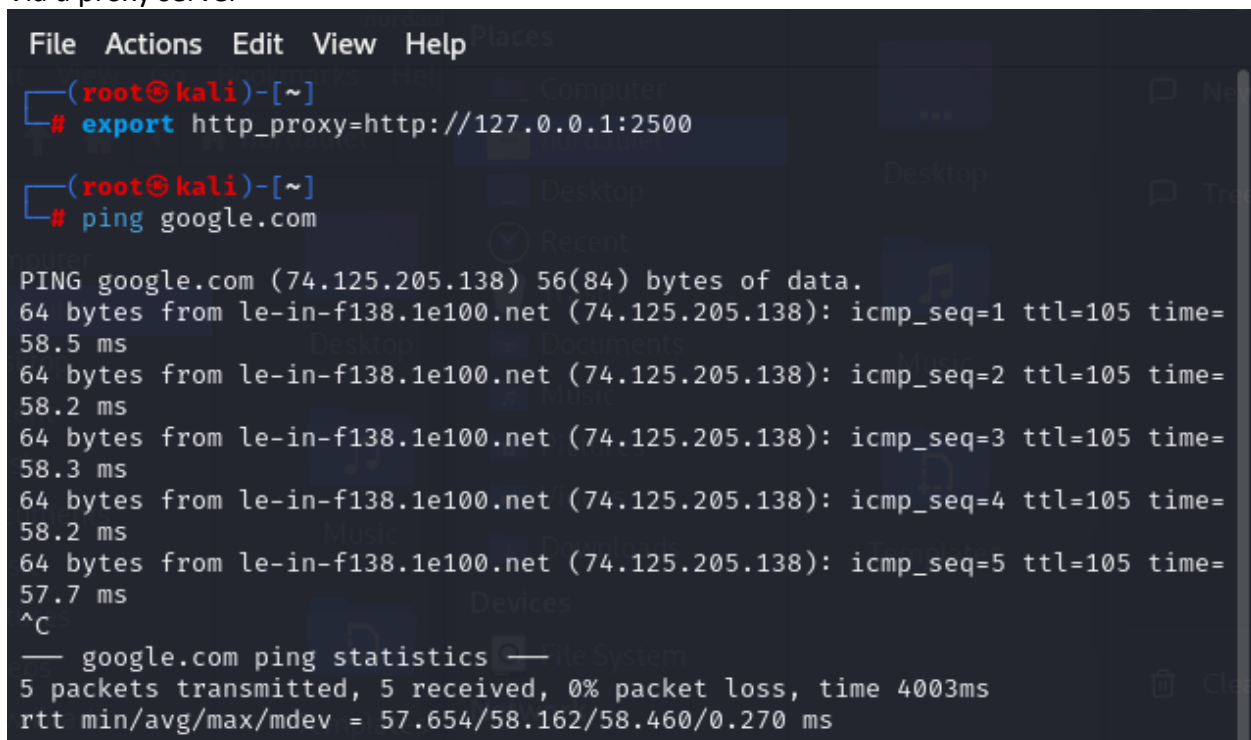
File Actions Edit View Help

┌──(root㉿kali)-[~]
└─# export http_proxy=http://127.0.0.1:2500

┌──(root㉿kali)-[~]
└─# ping google.com

PING google.com (74.125.205.138) 56(84) bytes of data.
64 bytes from le-in-f138.1e100.net (74.125.205.138): icmp_seq=1 ttl=105 time=58.5 ms
64 bytes from le-in-f138.1e100.net (74.125.205.138): icmp_seq=2 ttl=105 time=58.2 ms
64 bytes from le-in-f138.1e100.net (74.125.205.138): icmp_seq=3 ttl=105 time=58.3 ms
64 bytes from le-in-f138.1e100.net (74.125.205.138): icmp_seq=4 ttl=105 time=58.2 ms
64 bytes from le-in-f138.1e100.net (74.125.205.138): icmp_seq=5 ttl=105 time=57.7 ms
^C
── google.com ping statistics ──
5 packets transmitted, 5 received, 0% packet loss, time 4003ms
rtt min/avg/max/mdev = 57.654/58.162/58.460/0.270 ms